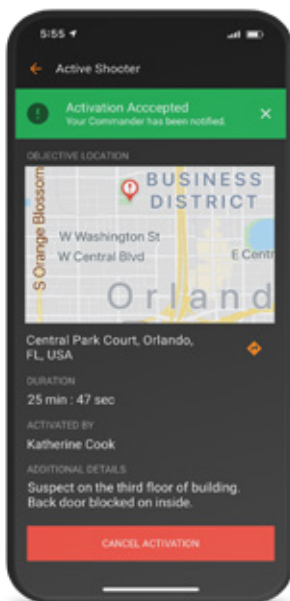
5:55

Active Shooter

Activation Acccepted
Your Commander has been notified.

OBJECTIVE LOCATION

BUSINESS DISTRICT
S Orange Blossom
W Washington St
W Central Blvd
E Centr
Orland

Central Park Court, Orlando, FL, USA

DURATION
25 min : 47 sec

ACTIVATED BY
Katherine Cook

ADDITIONAL DETAILS
Suspect on the third floor of building. Back door blocked on inside.

CANCEL ACTIVATION